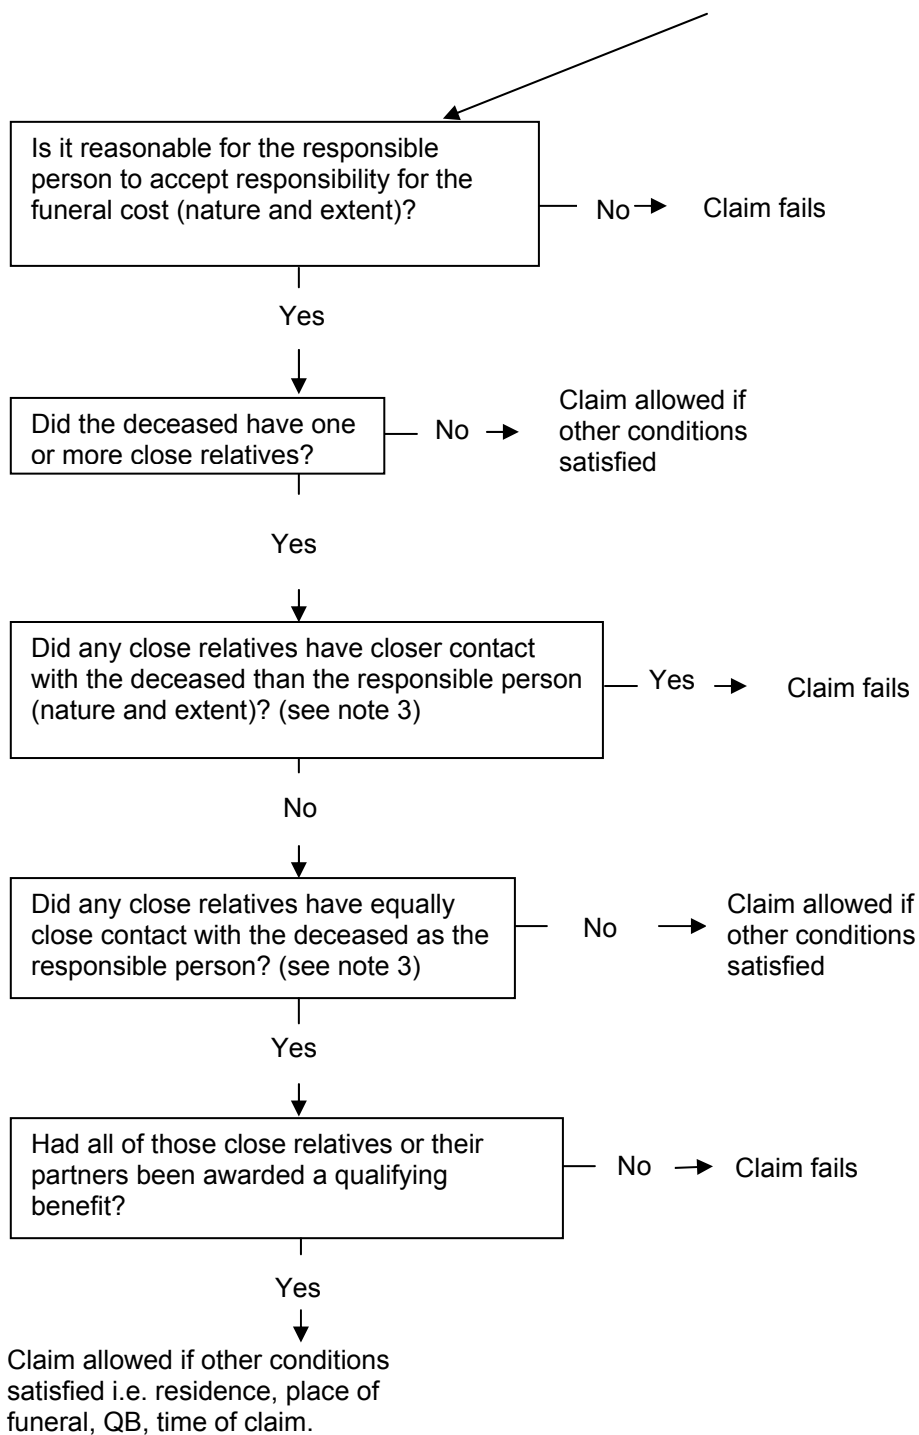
Is it reasonable for the responsible person to accept responsibility for the funeral cost (nature and extent)?

No

Claim fails

Yes

Did the deceased have one or more close relatives?

No

Claim allowed if other conditions satisfied

Yes

Did any close relatives have closer contact with the deceased than the responsible person (nature and extent)? (see note 3)

Yes

Claim fails

No

Did any close relatives have equally close contact with the deceased as the responsible person? (see note 3)

No

Claim allowed if other conditions satisfied

Yes

Had all of those close relatives or their partners been awarded a qualifying benefit?

No

Claim fails

Yes

Claim allowed if other conditions satisfied i.e. residence, place of funeral, QB, time of claim.